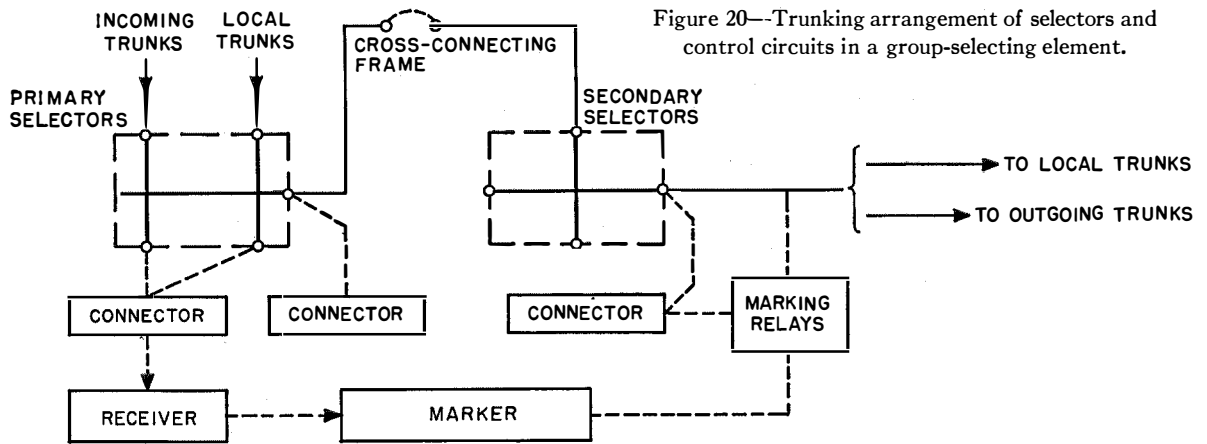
Figure 20—-Trunking arrangement of selectors and control circuits in a group-selecting element.

INCOMING TRUNKS

LOCAL TRUNKS

CROSS-CONNECTING FRAME

PRIMARY SELECTORS

SECONDARY SELECTORS

TO LOCAL TRUNKS

TO OUTGOING TRUNKS

CONNECTOR

CONNECTOR

CONNECTOR

MARKING RELAYS

RECEIVER

MARKER